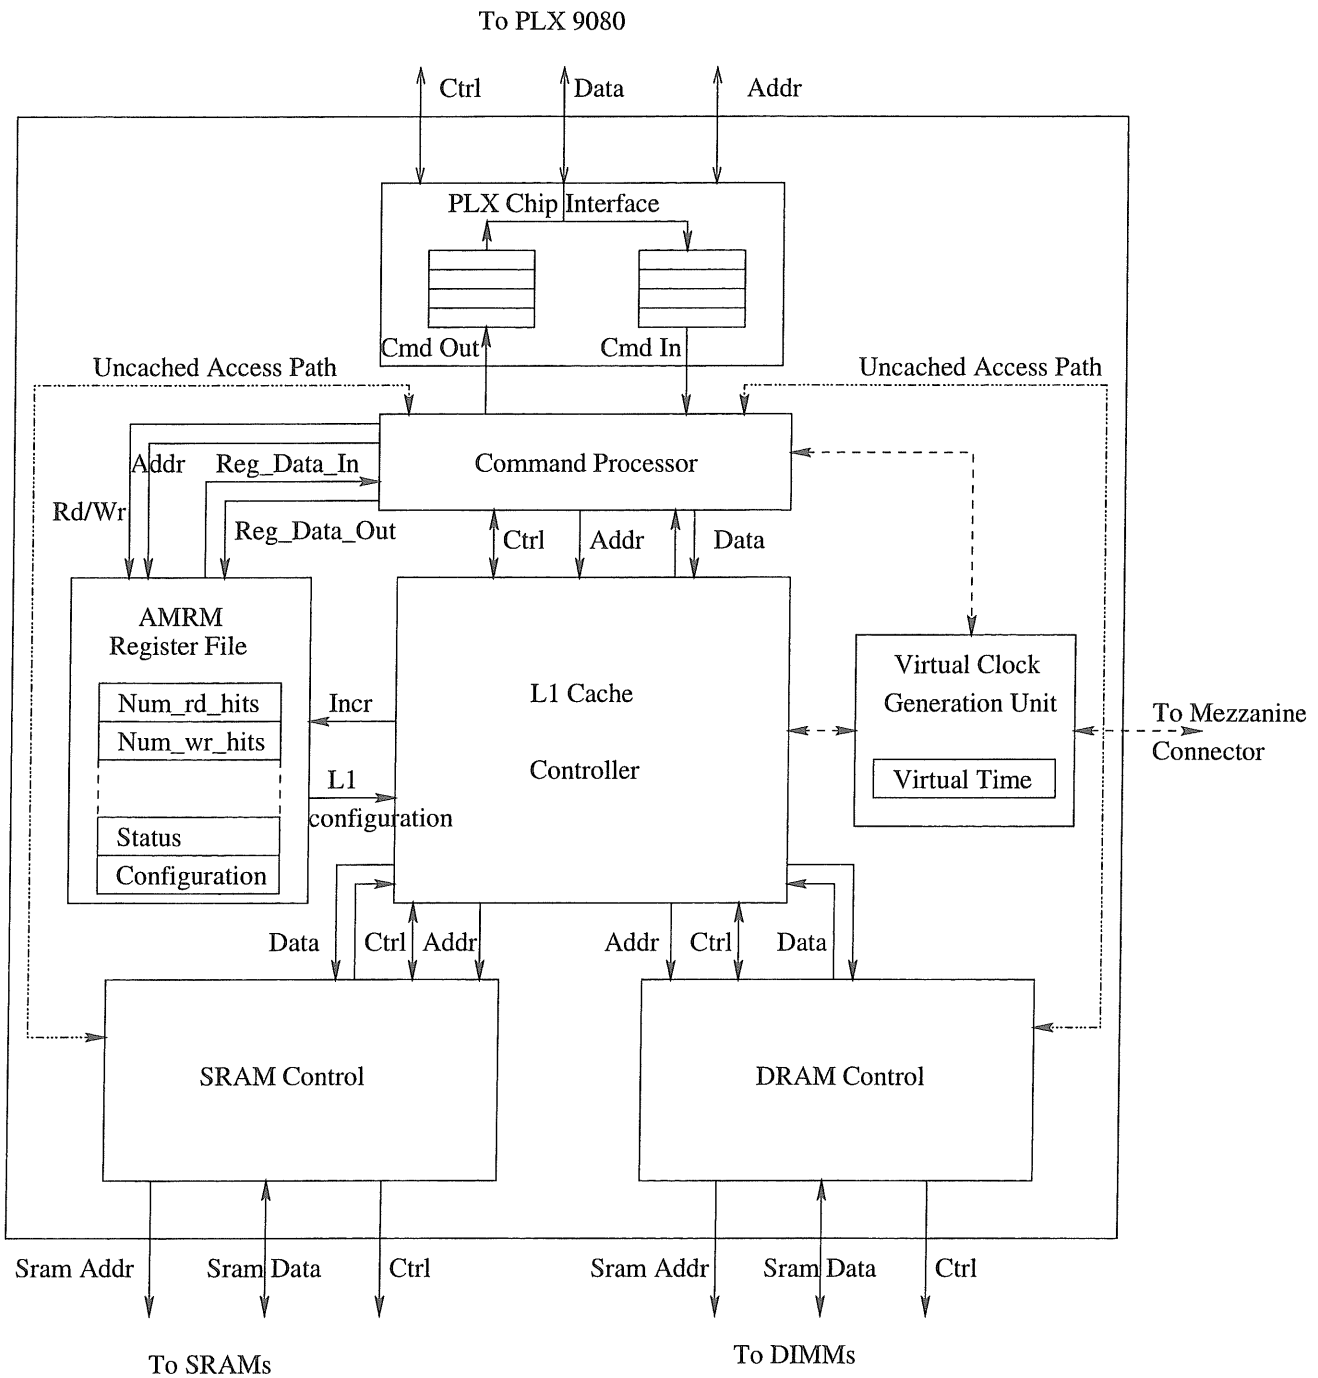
To PLX 9080

Ctrl
Data
Addr

PLX Chip Interface

Cmd Out
Cmd In

Uncached Access Path
Uncached Access Path

Command Processor

Addr
Reg_Data_In
Rd/Wr
Reg_Data_Out

Ctrl
Addr
Data

AMRM
Register File

Num_rd_hits
Num_wr_hits
Status
Configuration

Incr
L1
configuration

L1 Cache
Controller

Virtual Clock
Generation Unit
Virtual Time

To Mezzanine
Connector

Data
Ctrl
Addr
Addr
Ctrl
Data

SRAM Control

DRAM Control

Sram Addr
Sram Data
Ctrl
Sram Addr
Sram Data
Ctrl

To SRAMs
To DIMMs